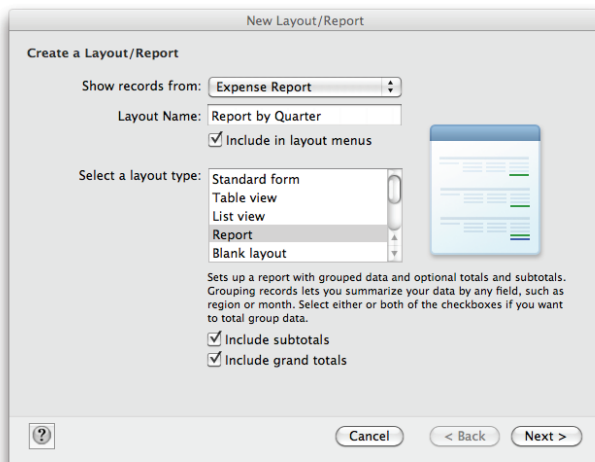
New Layout/Report

Create a Layout/Report

Show records from: Expense Report

Layout Name: Report by Quarter

Include in layout menus

Select a layout type:
Standard form
Table view
List view
Report
Blank layout

Sets up a report with grouped data and optional totals and subtotals. Grouping records lets you summarize your data by any field, such as region or month. Select either or both of the checkboxes if you want to total group data.

Include subtotals

Include grand totals

?

Cancel

< Back

Next >